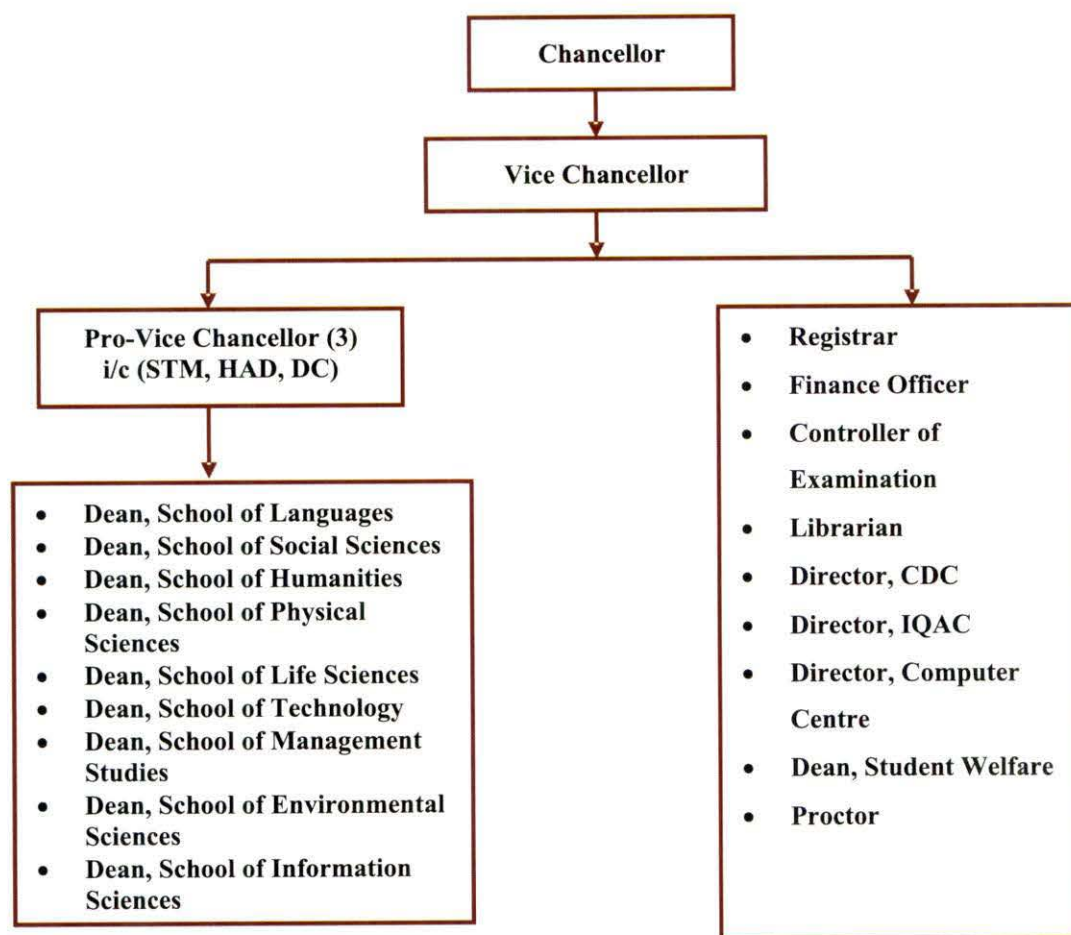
Chancellor

Vice Chancellor

Pro-Vice Chancellor (3)
i/c (STM, HAD, DC)

- Dean, School of Languages
- Dean, School of Social Sciences
- Dean, School of Humanities
- Dean, School of Physical Sciences
- Dean, School of Life Sciences
- Dean, School of Technology
- Dean, School of Management Studies
- Dean, School of Environmental Sciences
- Dean, School of Information Sciences

- Registrar
- Finance Officer
- Controller of Examination
- Librarian
- Director, CDC
- Director, IQAC
- Director, Computer Centre
- Dean, Student Welfare
- Proctor